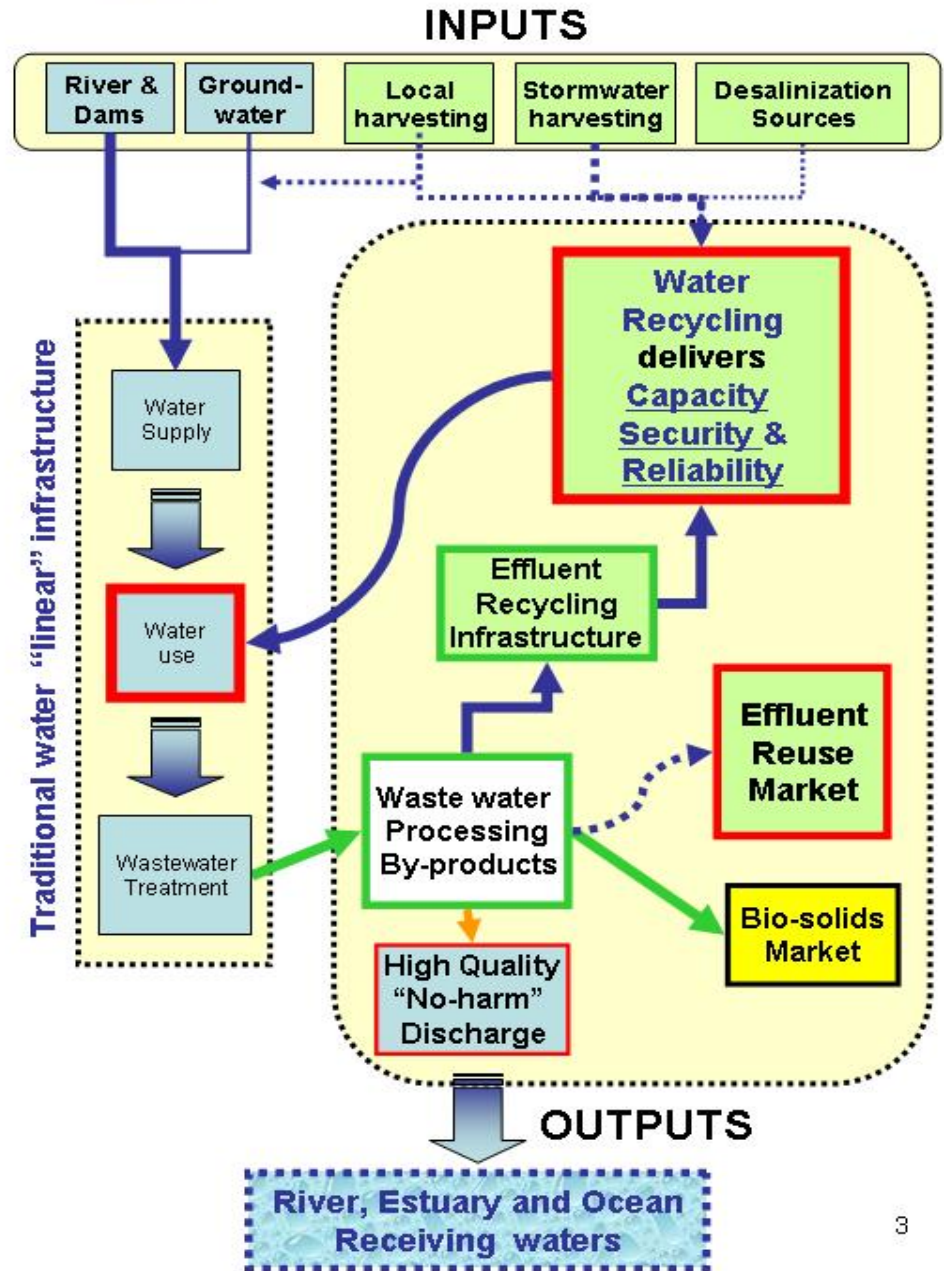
INPUTS

River & Dams

Ground-water

Local harvesting

Stormwater harvesting

Desalinization Sources

Traditional water "linear" infrastructure

Water Supply

Water use

Wastewater Treatment

Water Recycling delivers Capacity Security & Reliability

Effluent Recycling Infrastructure

Effluent Reuse Market

Waste water Processing By-products

Bio-solids Market

High Quality "No-harm" Discharge

OUTPUTS

River, Estuary and Ocean Receiving waters

3